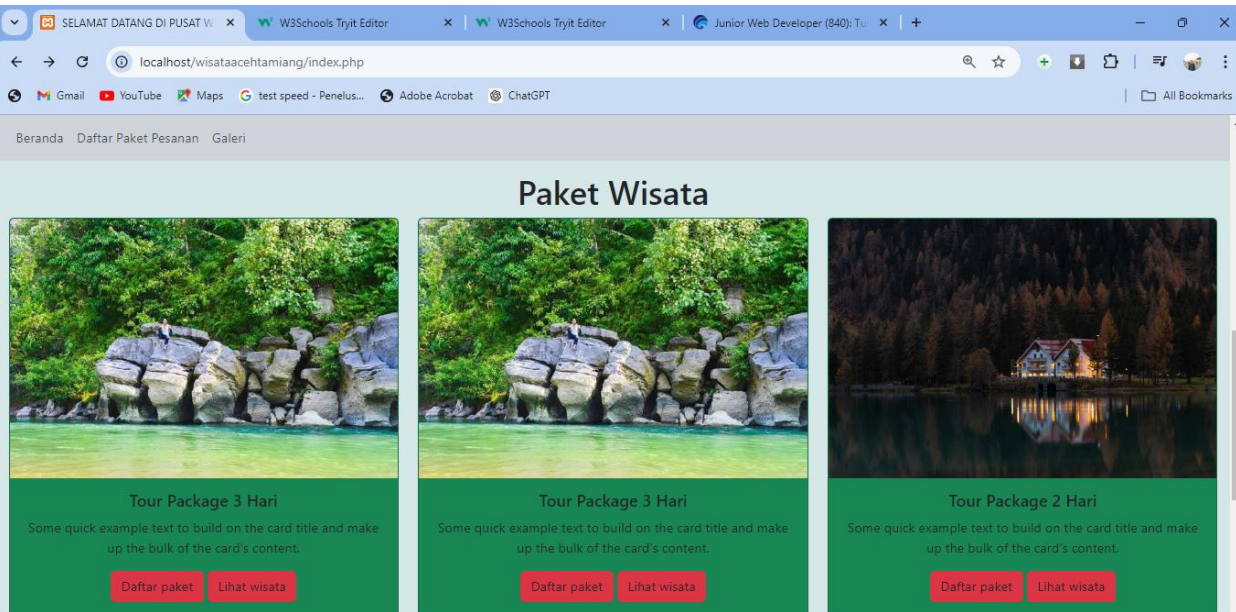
SELAMAT DATANG DI PUSAT W ×
W3Schools Tryit Editor ×
W3Schools Tryit Editor ×
Junior Web Developer (840): Tu ×
+

localhost/wisataacehtamiang/index.php

Gmail YouTube Maps test speed - Penelus... Adobe Acrobat ChatGPT
All Bookmarks

Beranda Daftar Paket Pesanan Galeri

Paket Wisata

Tour Package 3 Hari

Some quick example text to build on the card title and make up the bulk of the card's content.

Daftar paket Lihat wisata

Tour Package 3 Hari

Some quick example text to build on the card title and make up the bulk of the card's content.

Daftar paket Lihat wisata

Tour Package 2 Hari

Some quick example text to build on the card title and make up the bulk of the card's content.

Daftar paket Lihat wisata